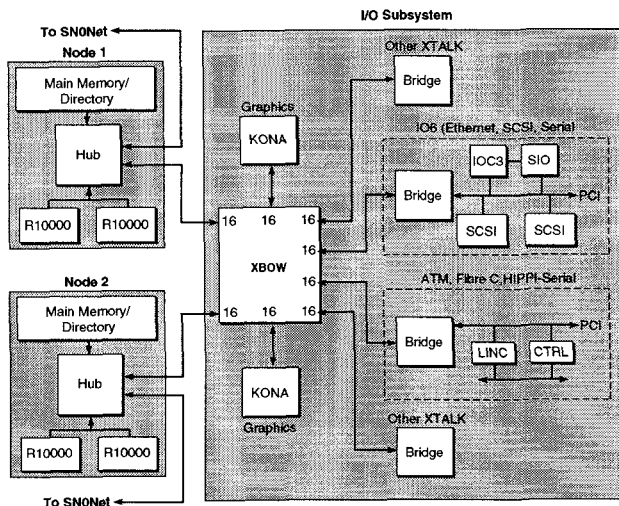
To SN0Net

Node 1

Main Memory/ Directory

Hub

R10000

R10000

Node 2

Main Memory/ Directory

Hub

R10000

R10000

To SN0Net

I/O Subsystem

Other XTALK

Bridge

Graphics

KONA

16

16

16

16

XBOW

16

16

16

16

KONA

Graphics

IO6 (Ethernet, SCSI, Serial)

IOC3

SIO

Bridge

PCI

SCSI

SCSI

ATM, Fibre C, HIPPI-Serial

Bridge

PCI

LINC

CTRL

Other XTALK

Bridge